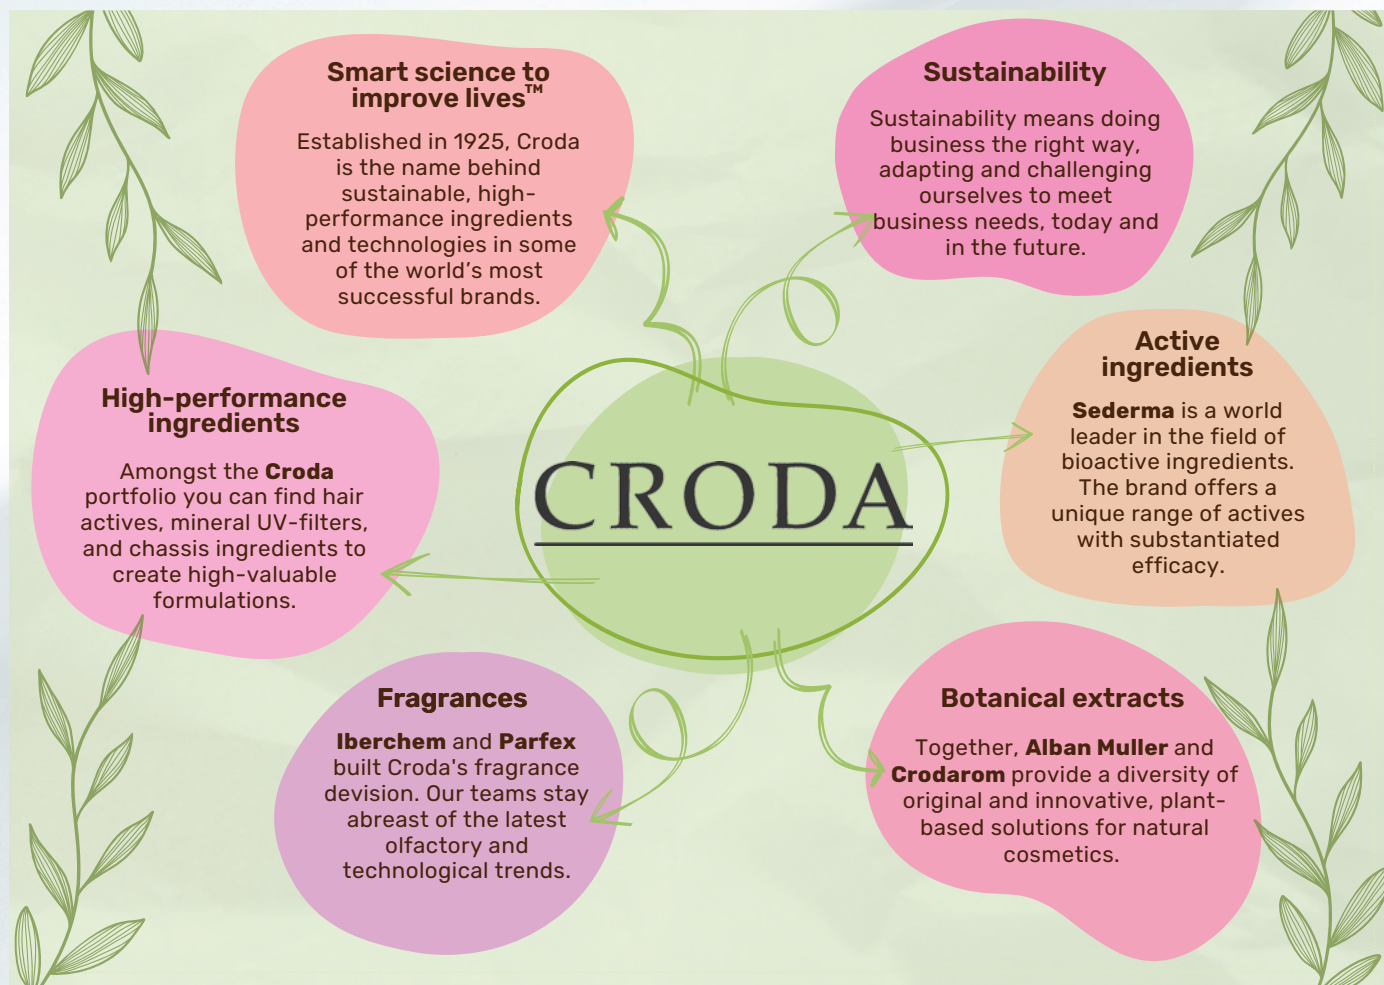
Smart science to improve lives™

Established in 1925, Croda is the name behind sustainable, high-performance ingredients and technologies in some of the world's most successful brands.

Sustainability

Sustainability means doing business the right way, adapting and challenging ourselves to meet business needs, today and in the future.

High-performance ingredients

Amongst the **Croda** portfolio you can find hair actives, mineral UV-filters, and chassis ingredients to create high-valuable formulations.

CRODA

Active ingredients

**Sederma** is a world leader in the field of bioactive ingredients. The brand offers a unique range of actives with substantiated efficacy.

Fragrances

**Iberchem** and **Parfex** built Croda's fragrance devision. Our teams stay abreast of the latest olfactory and technological trends.

Botanical extracts

Together, **Alban Muller** and **Crodarom** provide a diversity of original and innovative, plant-based solutions for natural cosmetics.